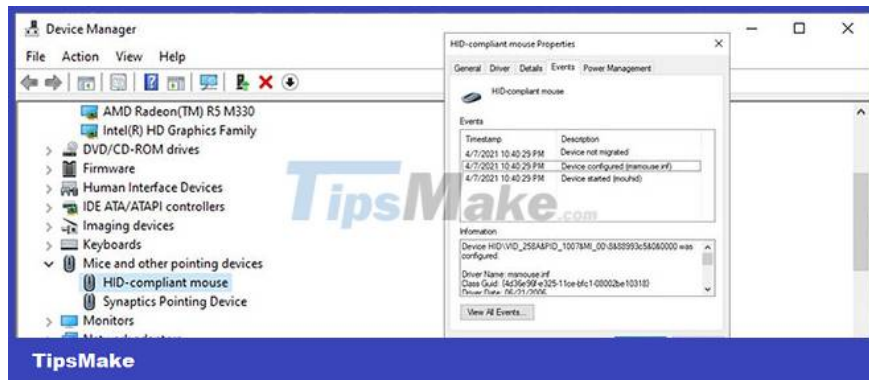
Device Manager

File Action View Help

AMD Radeon(TM) R5 M330
Intel(R) HD Graphics Family
DVD/CD-ROM drives
Firmware
Human Interface Devices
IDE ATA/ATAPI controllers
Imaging devices
Keyboards
Mice and other pointing devices
HID-compliant mouse
Synaptics Pointing Device
Monitors

HID-compliant mouse Properties

General Driver Details Events Power Management

HID-compliant mouse

Events

| Timestamp | Description |
|---|---|
| 4/7/2021 10:40:29 PM | Device not migrated |
| 4/7/2021 10:40:29 PM | Device configured (msmouse.inf) |
| 4/7/2021 10:40:29 PM | Device started (mouhid) |

Information

Device HID\VID_258A&PID_1007&MI_00\8&8993c5&0&0000 was configured.

Driver Name: msmouse.inf
Class Guid: {4d36e96f-e325-11ce-bfc1-08002be10318}
Driver Date: 06/21/2006

View All Events...

TipsMake.com

TipsMake